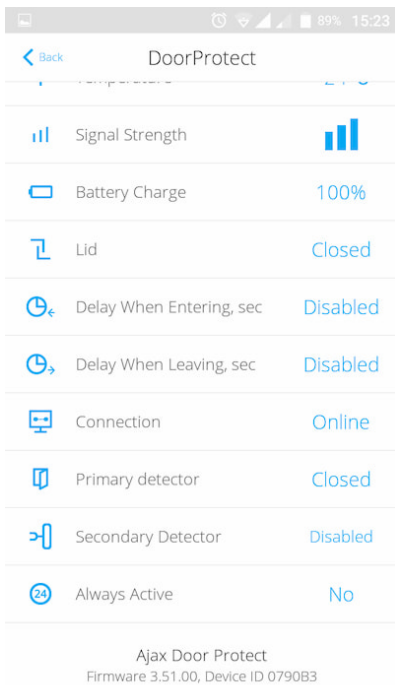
89% 15:23

Back DoorProtect

Temperature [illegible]

Signal Strength

Battery Charge 100%

Lid Closed

Delay When Entering, sec Disabled

Delay When Leaving, sec Disabled

Connection Online

Primary detector Closed

Secondary Detector Disabled

24 Always Active No

Ajax Door Protect
Firmware 3.51.00, Device ID 0790B3